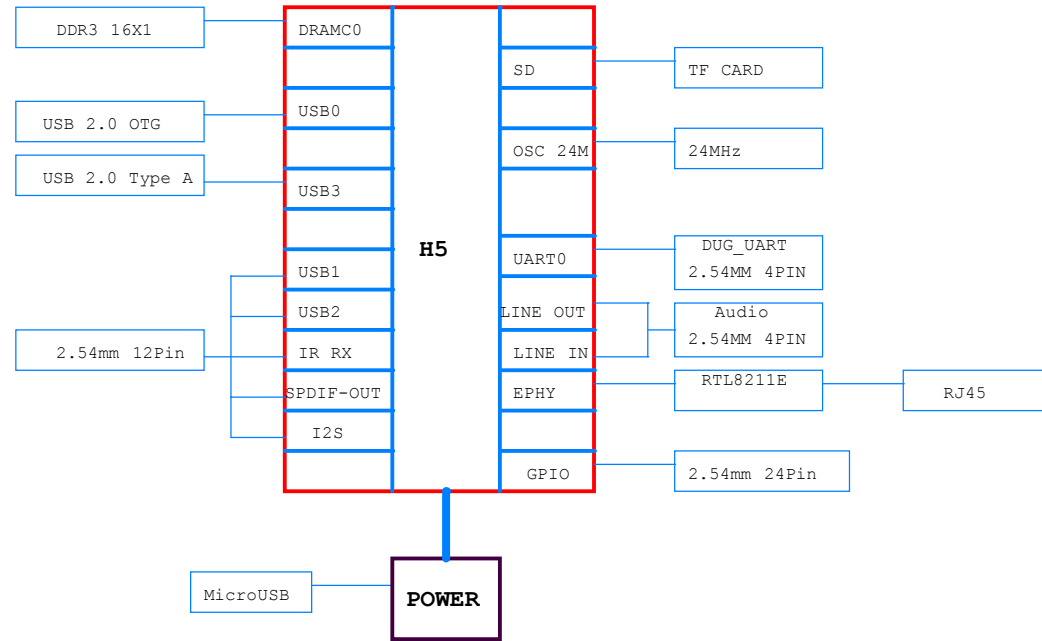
DDR3 16X1

DRAMC0

USB 2.0 OTG

USB0

USB 2.0 Type A

USB3

H5

USB1

USB2

2.54mm 12Pin

IR RX

SPDIF-OUT

I2S

SD

TF CARD

OSC 24M

24MHz

UART0

DUG_UART
2.54MM 4PIN

LINE OUT

LINE IN

Audio
2.54MM 4PIN

EPHY

RTL8211E

RJ45

GPIO

2.54mm 24Pin

MicroUSB

POWER